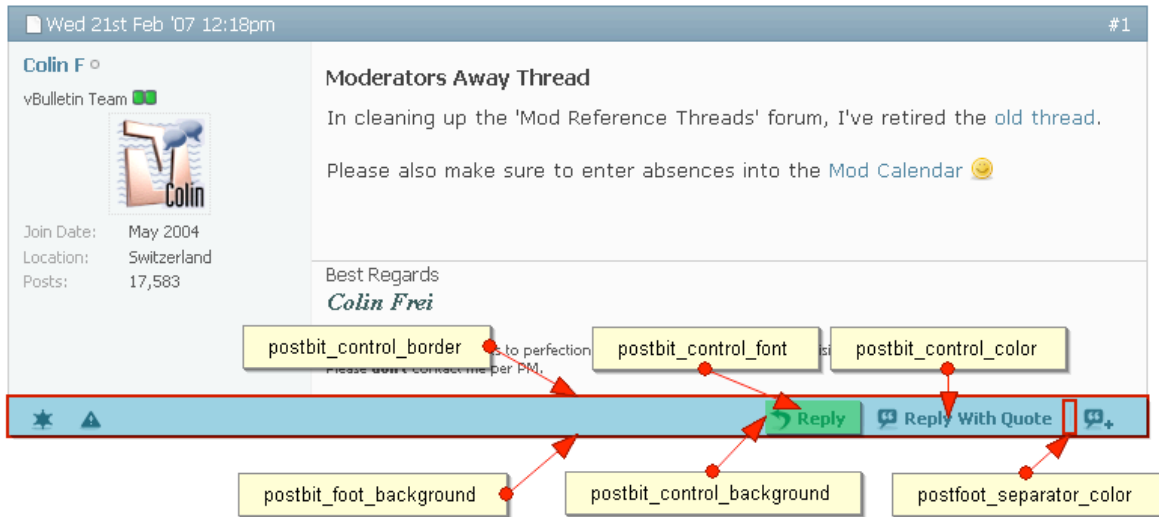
Wed 21st Feb '07 12:18pm #1

Colin F

vBulletin Team

Colin

Join Date: May 2004
Location: Switzerland
Posts: 17,583

Moderators Away Thread

In cleaning up the 'Mod Reference Threads' forum, I've retired the old thread.

Please also make sure to enter absences into the Mod Calendar

Best Regards
Colin Frei

postbit_control_border
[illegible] to perfection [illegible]
Please don't contact me per PM.

postbit_control_font

postbit_control_color

Reply
Reply With Quote

postbit_foot_background

postbit_control_background

postfoot_separator_color